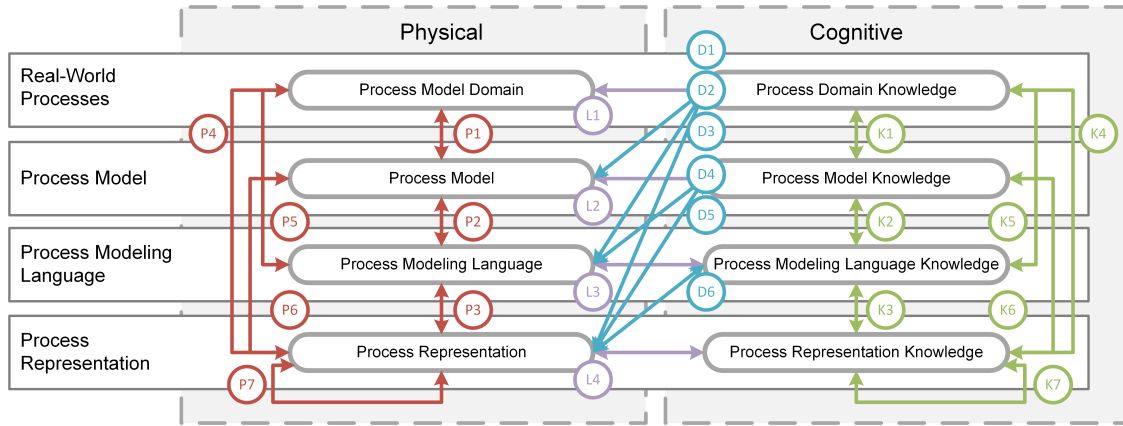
Physical

Cognitive

Real-World Processes

Process Model

Process Modeling Language

Process Representation

Process Model Domain

Process Model

Process Modeling Language

Process Representation

Process Domain Knowledge

Process Model Knowledge

Process Modeling Language Knowledge

Process Representation Knowledge

P1
P2
P3
P4
P5
P6
P7

L1
L2
L3
L4

D1
D2
D3
D4
D5
D6

K1
K2
K3
K4
K5
K6
K7